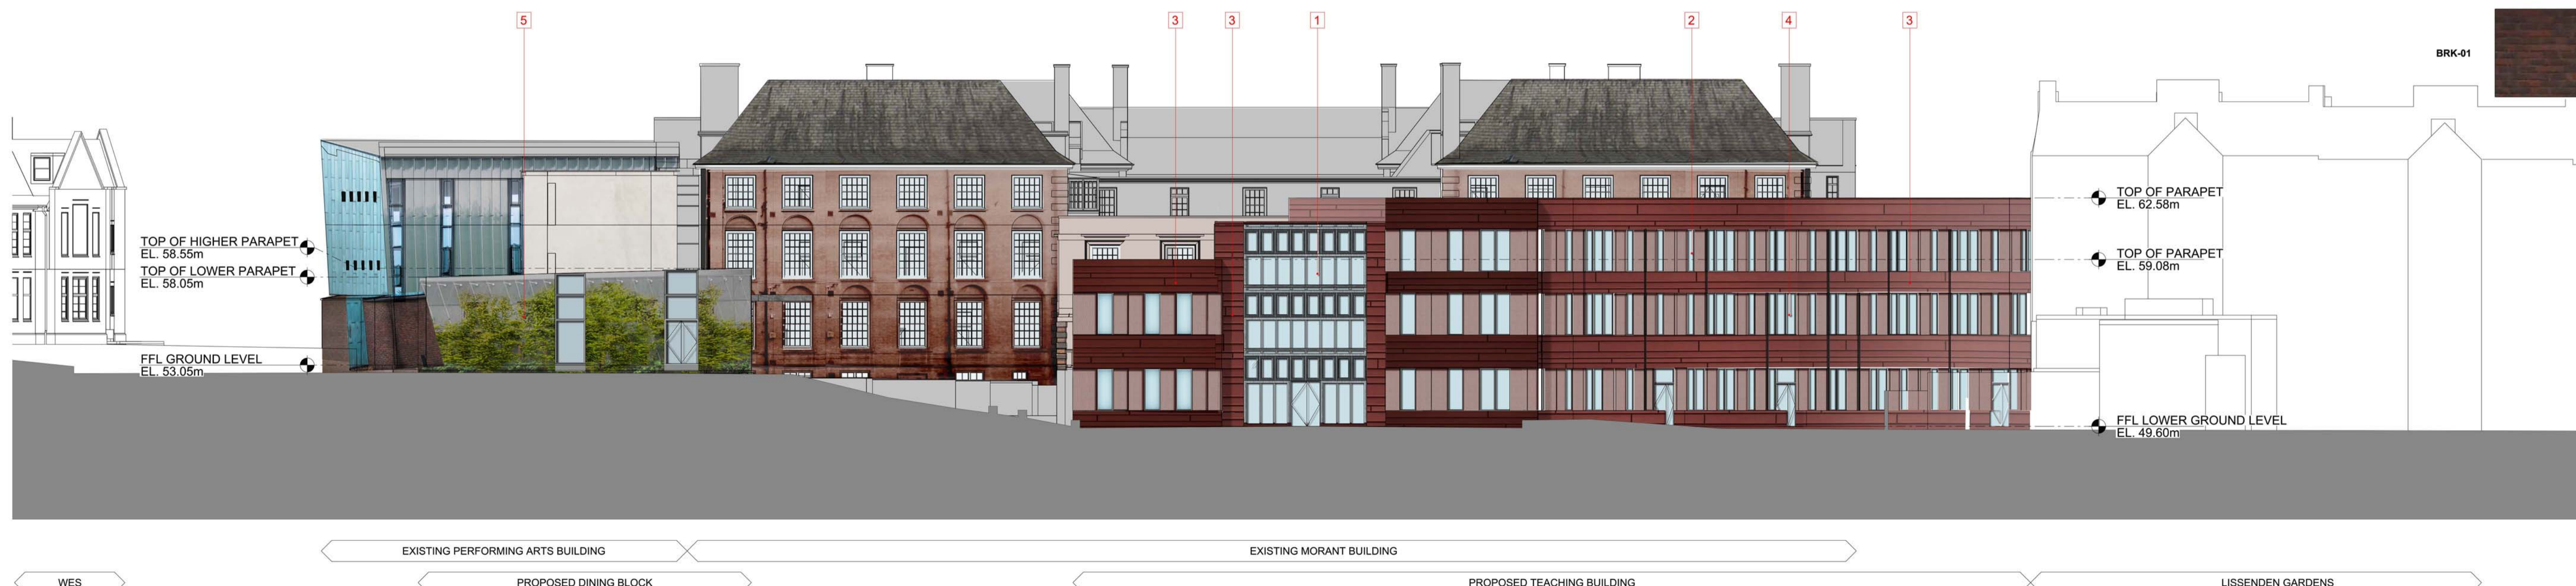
5
3
3
1
2
4
3
BRK-01

TOP OF HIGHER PARAPET
EL. 58.55m
TOP OF LOWER PARAPET
EL. 58.05m
FFL GROUND LEVEL
EL. 53.05m

TOP OF PARAPET
EL. 62.58m
TOP OF PARAPET
EL. 59.08m
FFL LOWER GROUND LEVEL
EL. 49.60m

EXISTING PERFORMING ARTS BUILDING
EXISTING MORANT BUILDING
WES
PROPOSED DINING BLOCK
PROPOSED TEACHING BUILDING
LISSENDEN GARDENS